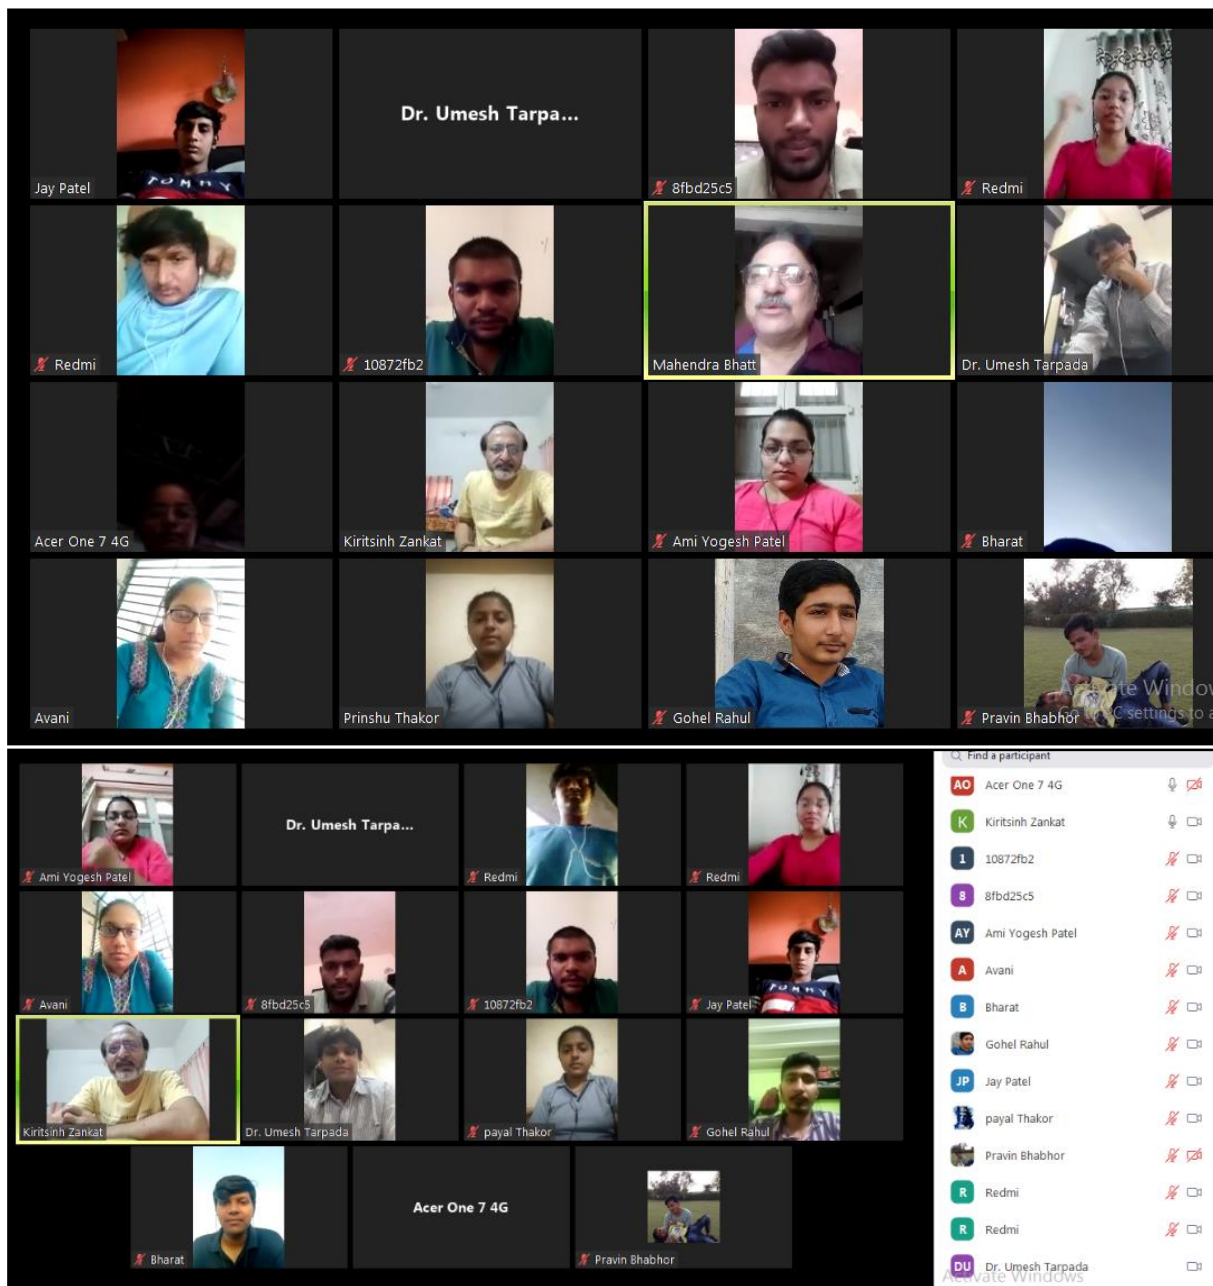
Jay Patel

Dr. Umesh Tarpa...

8fbd25c5

Redmi

Redmi

10872fb2

Mahendra Bhatt

Dr. Umesh Tarpada

Acer One 7 4G

Kiritsinh Zankat

Ami Yogesh Patel

Bharat

Avani

Prinshu Thakor

Gohel Rahul

Pravin Bhabhor

Activate Windows
Go to PC settings to a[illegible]

Ami Yogesh Patel

Dr. Umesh Tarpa...

Redmi

Redmi

Avani

8fbd25c5

10872fb2

Jay Patel

Kiritsinh Zankat

Dr. Umesh Tarpada

payal Thakor

Gohel Rahul

Bharat

Acer One 7 4G

Pravin Bhabhor

Find a participant

AO Acer One 7 4G

K Kiritsinh Zankat

1 10872fb2

8 8fbd25c5

AY Ami Yogesh Patel

A Avani

B Bharat

Gohel Rahul

JP Jay Patel

payal Thakor

Pravin Bhabhor

R Redmi

R Redmi

DU Dr. Umesh Tarpada

Activate Windows